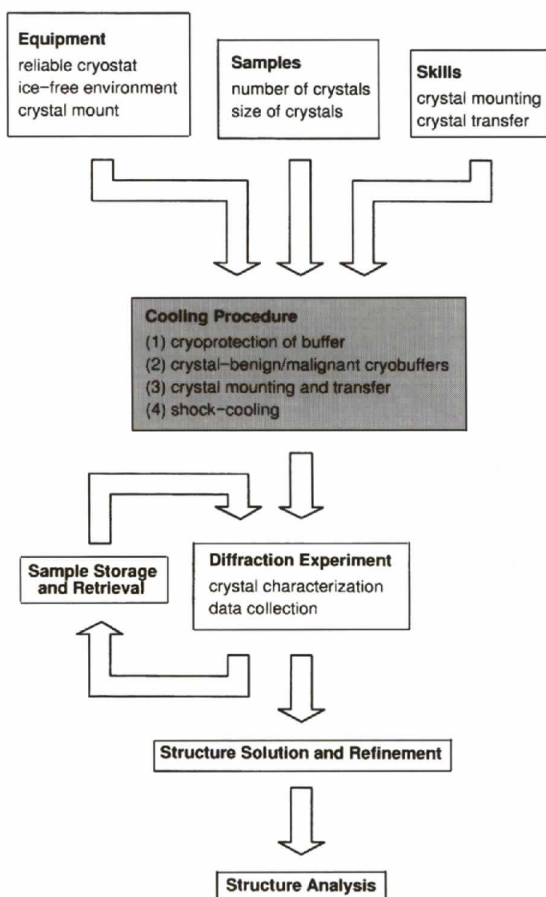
**Equipment**
reliable cryostat
ice–free environment
crystal mount

**Samples**
number of crystals
size of crystals

**Skills**
crystal mounting
crystal transfer

**Cooling Procedure**
(1) cryoprotection of buffer
(2) crystal–benign/malignant cryobuffers
(3) crystal mounting and transfer
(4) shock–cooling

**Sample Storage and Retrieval**

**Diffraction Experiment**
crystal characterization
data collection

**Structure Solution and Refinement**

**Structure Analysis**